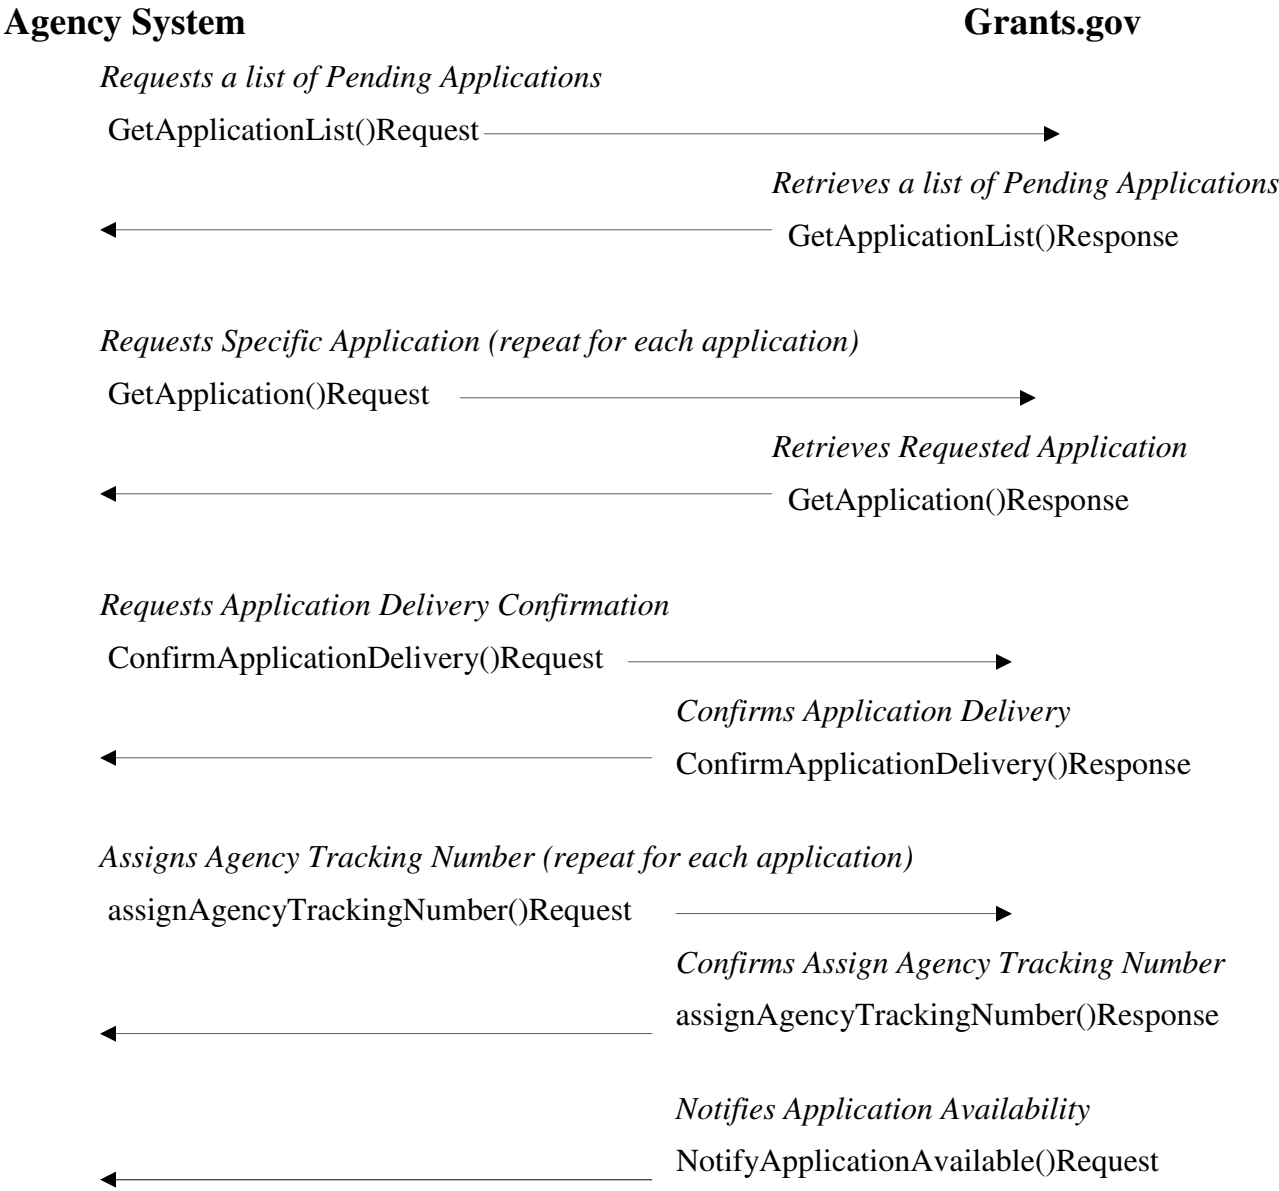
**Agency System** **Grants.gov**

*Requests a list of Pending Applications*

GetApplicationList()Request

*Retrieves a list of Pending Applications*

GetApplicationList()Response

*Requests Specific Application (repeat for each application)*

GetApplication()Request

*Retrieves Requested Application*

GetApplication()Response

*Requests Application Delivery Confirmation*

ConfirmApplicationDelivery()Request

*Confirms Application Delivery*

ConfirmApplicationDelivery()Response

*Assigns Agency Tracking Number (repeat for each application)*

assignAgencyTrackingNumber()Request

*Confirms Assign Agency Tracking Number*

assignAgencyTrackingNumber()Response

*Notifies Application Availability*

NotifyApplicationAvailable()Request